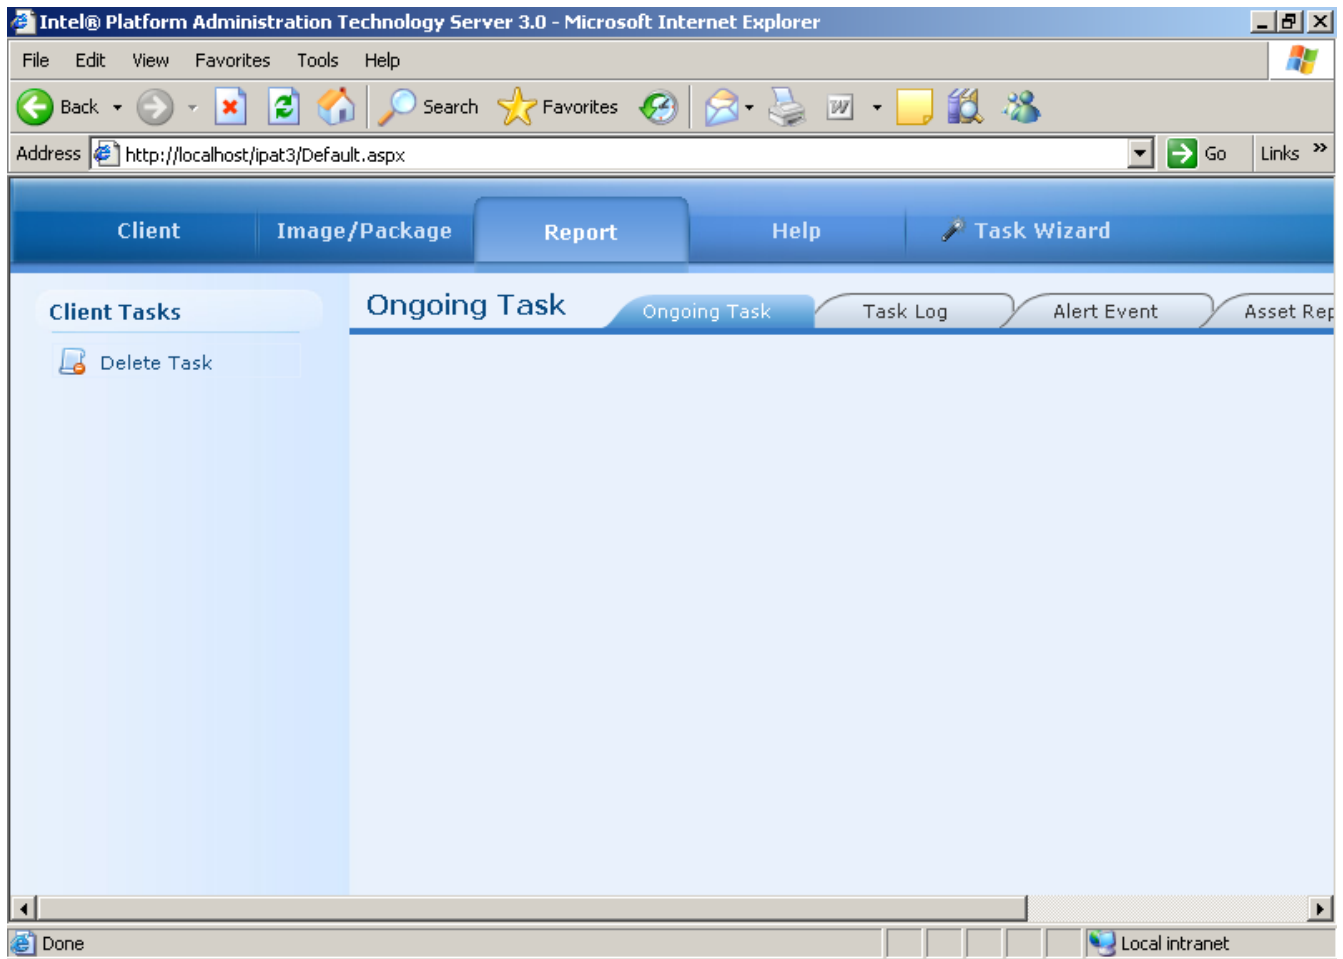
Intel® Platform Administration Technology Server 3.0 - Microsoft Internet Explorer

File Edit View Favorites Tools Help

Back Search Favorites

Address http://localhost/ipat3/Default.aspx Go Links »

Client Image/Package Report Help Task Wizard

Client Tasks

Delete Task

Ongoing Task

Ongoing Task Task Log Alert Event Asset Rep

Done Local intranet